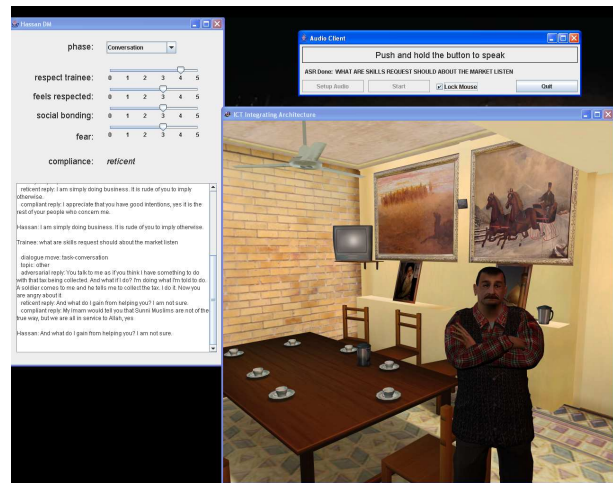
Hassan DM

phase: Conversation

respect trainee: 0 1 2 3 4 5

feels respected: 0 1 2 3 4 5

social bonding: 0 1 2 3 4 5

fear: 0 1 2 3 4 5

compliance: reticent

reticent reply: I am simply doing business. It is rude of you to imply otherwise.
compliant reply: I appreciate that you have good intentions, yes it is the rest of your people who concern me.

Hassan: I am simply doing business. It is rude of you to imply otherwise.

Trainee: what are skills request should about the market listen

dialogue move: task-conversation
topic: other
adversarial reply: You talk to me as if you think I have something to do with that tax being collected. And what if I do? I'm doing what I'm told to do. A soldier comes to me and he tells me to collect the tax. I do it. Now you are angry about it.
reticent reply: And what do I gain from helping you? I am not sure.
compliant reply: My Imam would tell you that Sunni Muslims are not of the true way, but we are all in service to Allah, yes.

Hassan: And what do I gain from helping you? I am not sure.

Audio Client

Push and hold the button to speak

ASR Done: WHAT ARE SKILLS REQUEST SHOULD ABOUT THE MARKET LISTEN

Setup Audio Start Lock Mouse Quit

ICT Integrating Architecture